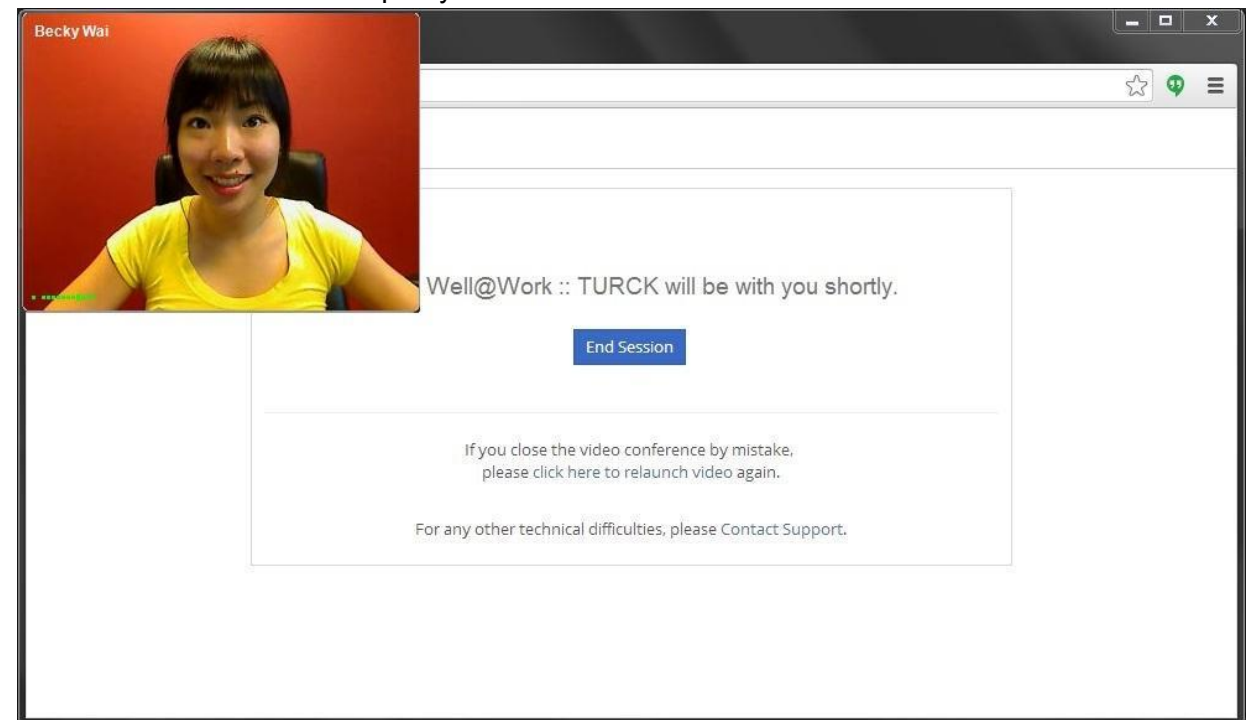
Becky Wai

Well@Work :: TURCK will be with you shortly.

End Session

If you close the video conference by mistake, please click here to relaunch video again.

For any other technical difficulties, please Contact Support.